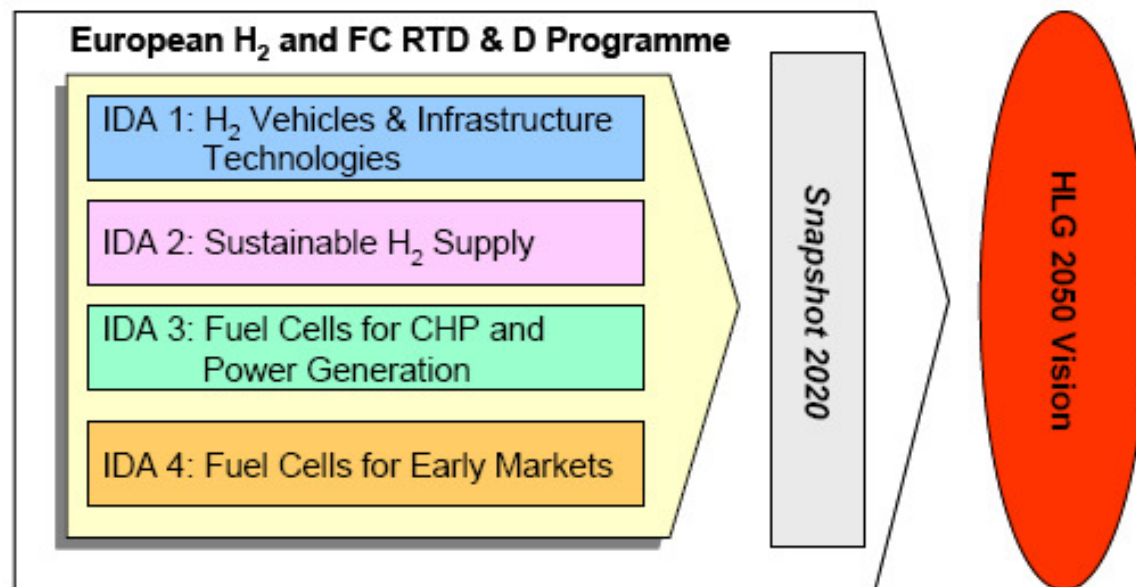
European $H_2$ and FC RTD & D Programme

IDA 1: $H_2$ Vehicles & Infrastructure Technologies

IDA 2: Sustainable $H_2$ Supply

IDA 3: Fuel Cells for CHP and Power Generation

IDA 4: Fuel Cells for Early Markets

Snapshot 2020

HLG 2050 Vision